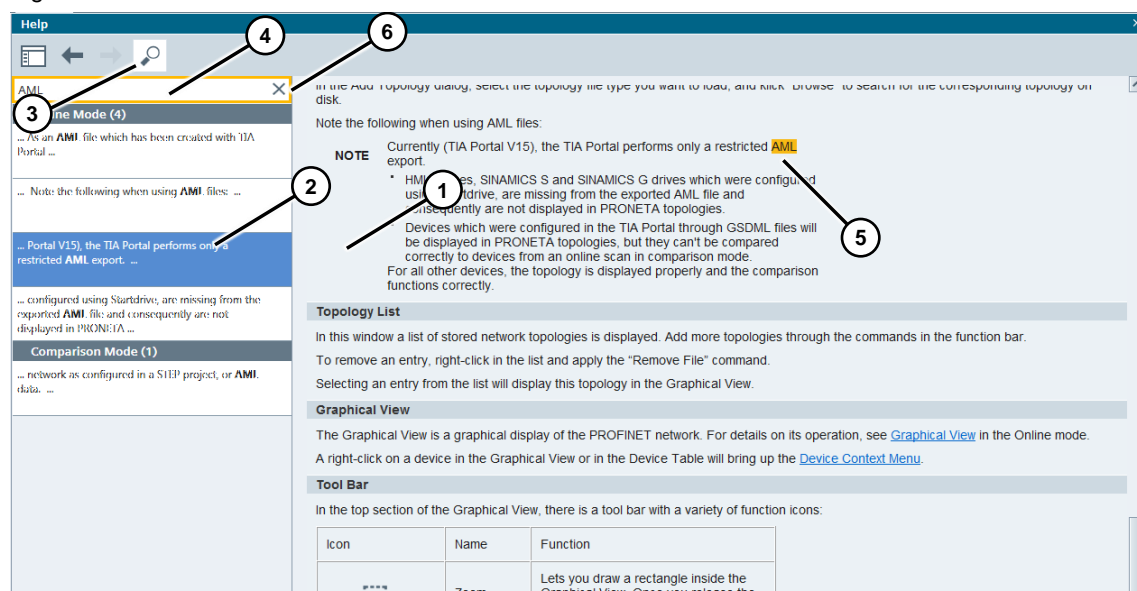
Help

4

6

AML

3

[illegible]ine Mode (4)

... As an AML file which has been created with TIA Portal ...

... Note the following when using AML files: ...

2

... Portal V15), the TIA Portal performs only a restricted AML export. ...

... configured using Startdrive, are missing from the exported AML file and consequently are not displayed in PRONETA ...

Comparison Mode (1)

... network as configured in a STEP project, or AML data. ...

In the Add Topology dialog, select the topology file type you want to load, and klick "Browse" to search for the corresponding topology on disk.

Note the following when using AML files:

NOTE Currently (TIA Portal V15), the TIA Portal performs only a restricted AML export.

1

- HMI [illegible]es, SINAMICS S and SINAMICS G drives which were configured usi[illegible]tdrive, are missing from the exported AML file and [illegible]onsequently are not displayed in PRONETA topologies.

- Devices which were configured in the TIA Portal through GSDML files will be displayed in PRONETA topologies, but they can't be compared correctly to devices from an online scan in comparison mode.

For all other devices, the topology is displayed properly and the comparison functions correctly.

5

Topology List

In this window a list of stored network topologies is displayed. Add more topologies through the commands in the function bar.

To remove an entry, right-click in the list and apply the "Remove File" command.

Selecting an entry from the list will display this topology in the Graphical View.

Graphical View

The Graphical View is a graphical display of the PROFINET network. For details on its operation, see Graphical View in the Online mode.

A right-click on a device in the Graphical View or in the Device Table will bring up the Device Context Menu.

Tool Bar

In the top section of the Graphical View, there is a tool bar with a variety of function icons:

| Icon | Name | Function |
|---|---|---|
| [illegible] | Zoom | Lets you draw a rectangle inside the Graphical View. Once you release the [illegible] |